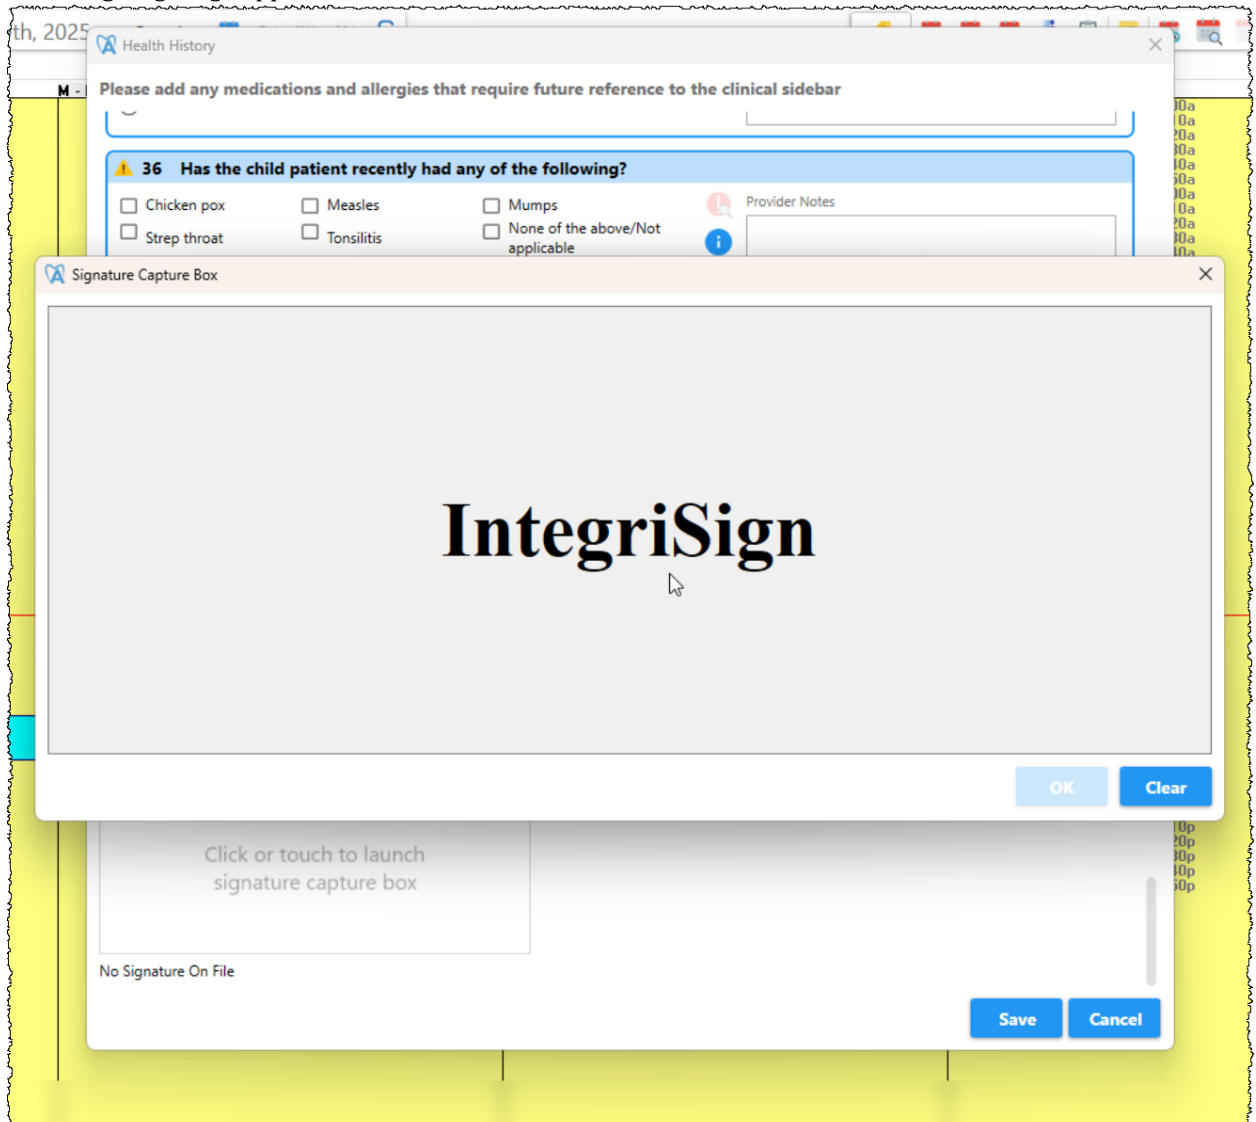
th, 2025

M -

Health History

Please add any medications and allergies that require future reference to the clinical sidebar

36 Has the child patient recently had any of the following?

Chicken pox
Measles
Mumps
Strep throat
Tonsilitis
None of the above/Not applicable

Provider Notes

0a
0a
0a
0a
0a
0a
0a
0a
0a
0a
0a

Signature Capture Box

IntegriSign

OK
Clear

0p
0p
0p
0p
0p

Click or touch to launch signature capture box

No Signature On File

Save
Cancel